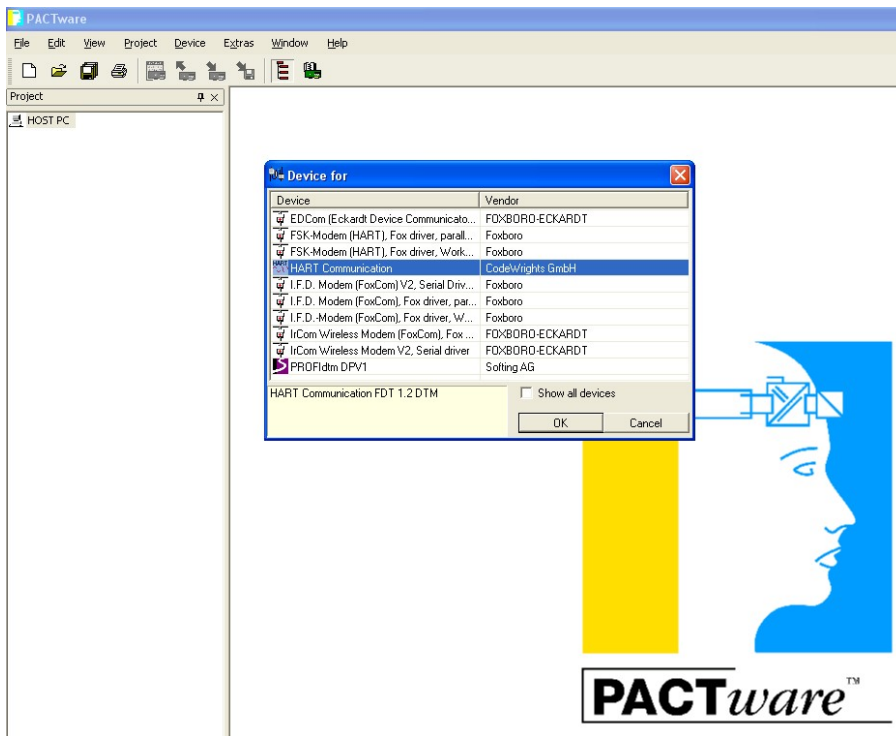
PACTware

File Edit View Project Device Extras Window Help

Project

HOST PC

Device for

| Device | Vendor |
|---|---|
| EDCom (Eckardt Device Communicato... | FOXBORO-ECKARDT |
| FSK-Modem (HART), Fox driver, parall... | Foxboro |
| FSK-Modem (HART), Fox driver, Work... | Foxboro |
| HART Communication | CodeWrights GmbH |
| I.F.D. Modem (FoxCom) V2, Serial Driv... | Foxboro |
| I.F.D. Modem (FoxCom), Fox driver, par... | Foxboro |
| I.F.D.-Modem (FoxCom), Fox driver, W... | Foxboro |
| IrCom Wireless Modem (FoxCom), Fox ... | FOXBORO-ECKARDT |
| IrCom Wireless Modem V2, Serial driver | FOXBORO-ECKARDT |
| PROFIdtm DPV1 | Softing AG |

HART Communication FDT 1.2 DTM

Show all devices

OK

Cancel

PACTware™